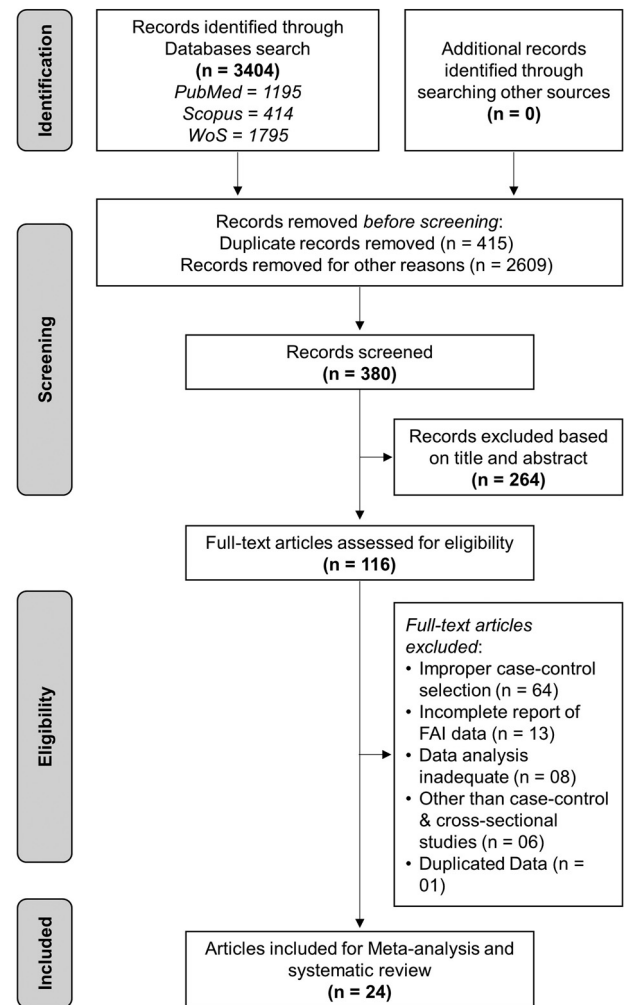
Identification

Records identified through Databases search
(n = 3404)
PubMed = 1195
Scopus = 414
WoS = 1795

Additional records identified through searching other sources
(n = 0)

Screening

Records removed before screening:
Duplicate records removed (n = 415)
Records removed for other reasons (n = 2609)

Records screened
(n = 380)

Records excluded based on title and abstract
(n = 264)

Full-text articles assessed for eligibility
(n = 116)

Eligibility

Full-text articles excluded:
• Improper case-control selection (n = 64)
• Incomplete report of FAI data (n = 13)
• Data analysis inadequate (n = 08)
• Other than case-control & cross-sectional studies (n = 06)
• Duplicated Data (n = 01)

Included

Articles included for Meta-analysis and systematic review
(n = 24)